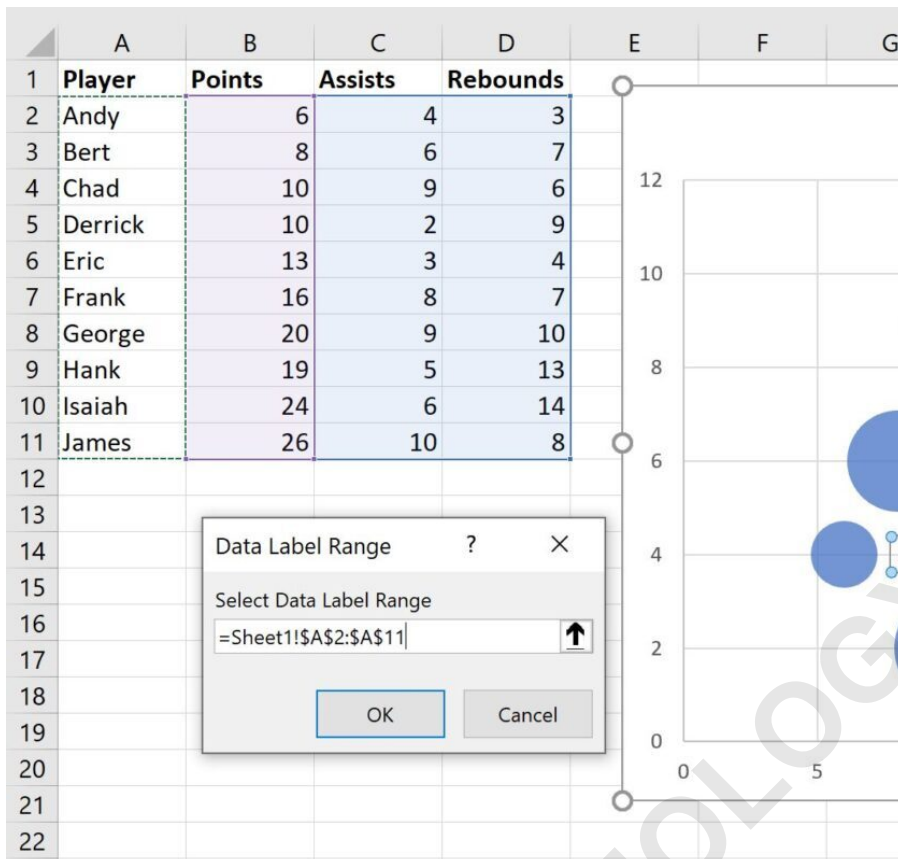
| | A | B | C | D | E | F | G |
|---|---|---|---|---|---|---|---|
| 1 | Player | Points | Assists | Rebounds | | | |
| 2 | Andy | 6 | 4 | 3 | | | |
| 3 | Bert | 8 | 6 | 7 | | | |
| 4 | Chad | 10 | 9 | 6 | | | |
| 5 | Derrick | 10 | 2 | 9 | | | |
| 6 | Eric | 13 | 3 | 4 | | | |
| 7 | Frank | 16 | 8 | 7 | | | |
| 8 | George | 20 | 9 | 10 | | | |
| 9 | Hank | 19 | 5 | 13 | | | |
| 10 | Isaiah | 24 | 6 | 14 | | | |
| 11 | James | 26 | 10 | 8 | | | |
| 12 | | | | | | | |
| 13 | | | | | | | |
| 14 | | | | | | | |
| 15 | | | | | | | |
| 16 | | | | | | | |
| 17 | | | | | | | |
| 18 | | | | | | | |
| 19 | | | | | | | |
| 20 | | | | | | | |
| 21 | | | | | | | |
| 22 | | | | | | | |

Data Label Range ? ×

Select Data Label Range

=Sheet1!$A$2:$A$11

OK Cancel

12
10
8
6
4
2
0
0 5